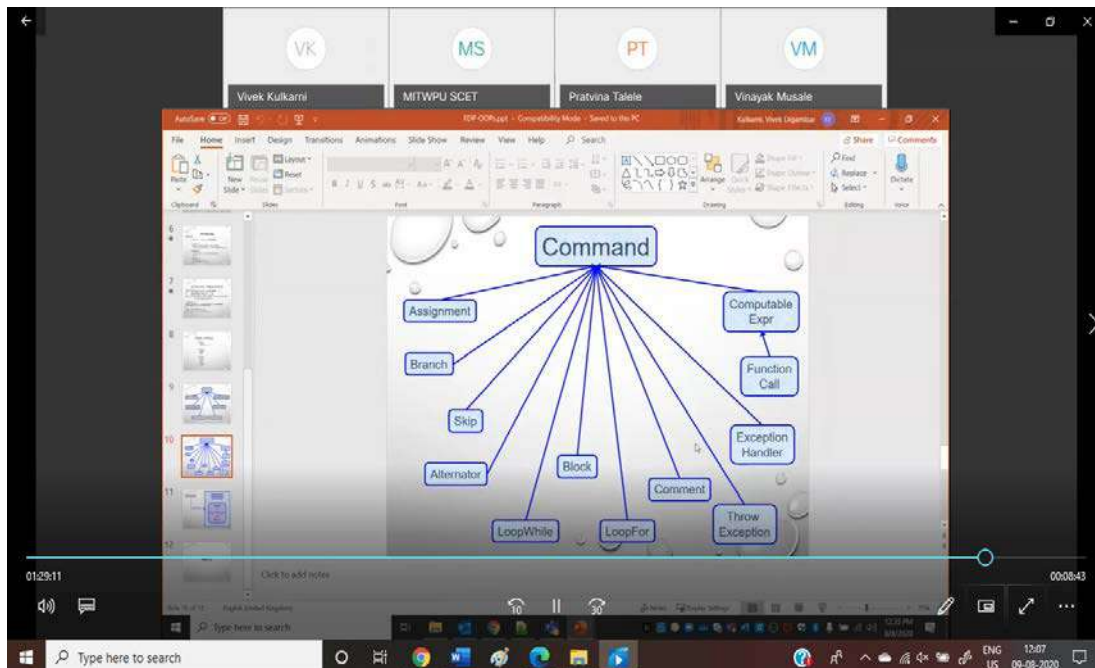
VK
Vivek Kulkarni
MS
MITWPU SCET
PT
Pratvina Talele
VM
Vinayak Musale

AutoSave
FDP-OOPs.ppt - Compatibility Mode - Saved to this PC
Kulkarni, Vivek Digambar
File Home Insert Design Transitions Animations Slide Show Review View Help Search
Share Comments
Paste
New Slide
Layout
Reset
Section
Clipboard Slides Font Paragraph Drawing Editing Voice
Arrange
Find
Replace
Select
Dictate

6
7
8
9
10
11
12

Command
Assignment
Branch
Skip
Alternator
LoopWhile
Block
LoopFor
Comment
Throw Exception
Exception Handler
Function Call
Computable Expr

Click to add notes
Slide 10 of 13 English (United Kingdom)
Notes Display Settings

01:29:11
00:08:43
10
30

Type here to search
ENG US
12:07
09-08-2020